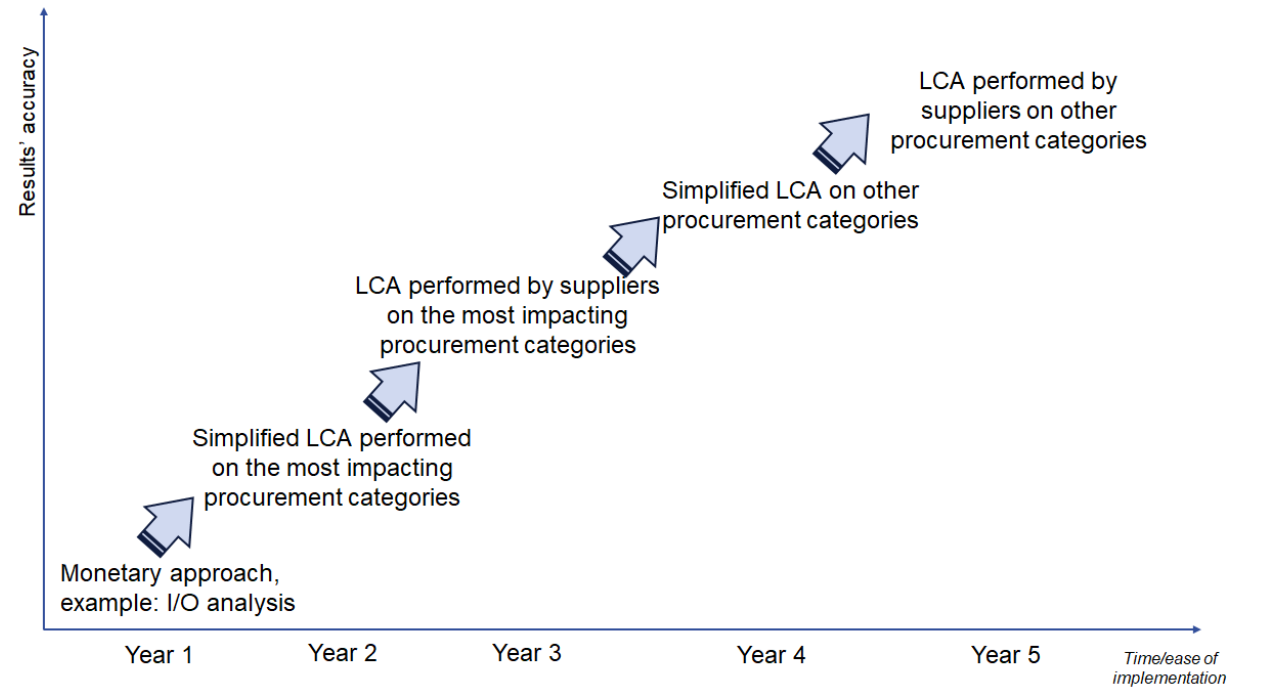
Results' accuracy

LCA performed by suppliers on other procurement categories

Simplified LCA on other procurement categories

LCA performed by suppliers on the most impacting procurement categories

Simplified LCA performed on the most impacting procurement categories

Monetary approach, example: I/O analysis

Year 1
Year 2
Year 3
Year 4
Year 5

Time/ease of implementation